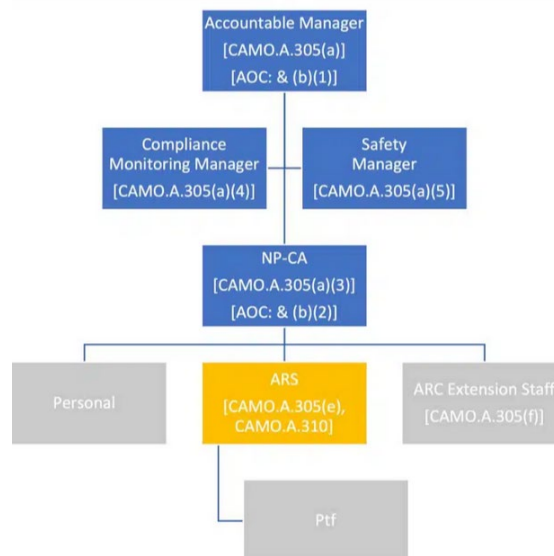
Accountable Manager
[CAMO.A.305(a)]
[AOC: & (b)(1)]

Compliance Monitoring Manager
[CAMO.A.305(a)(4)]

Safety Manager
[CAMO.A.305(a)(5)]

NP-CA
[CAMO.A.305(a)(3)]
[AOC: & (b)(2)]

Personal

ARS
[CAMO.A.305(e), CAMO.A.310]

ARC Extension Staff
[CAMO.A.305(f)]

Ptf